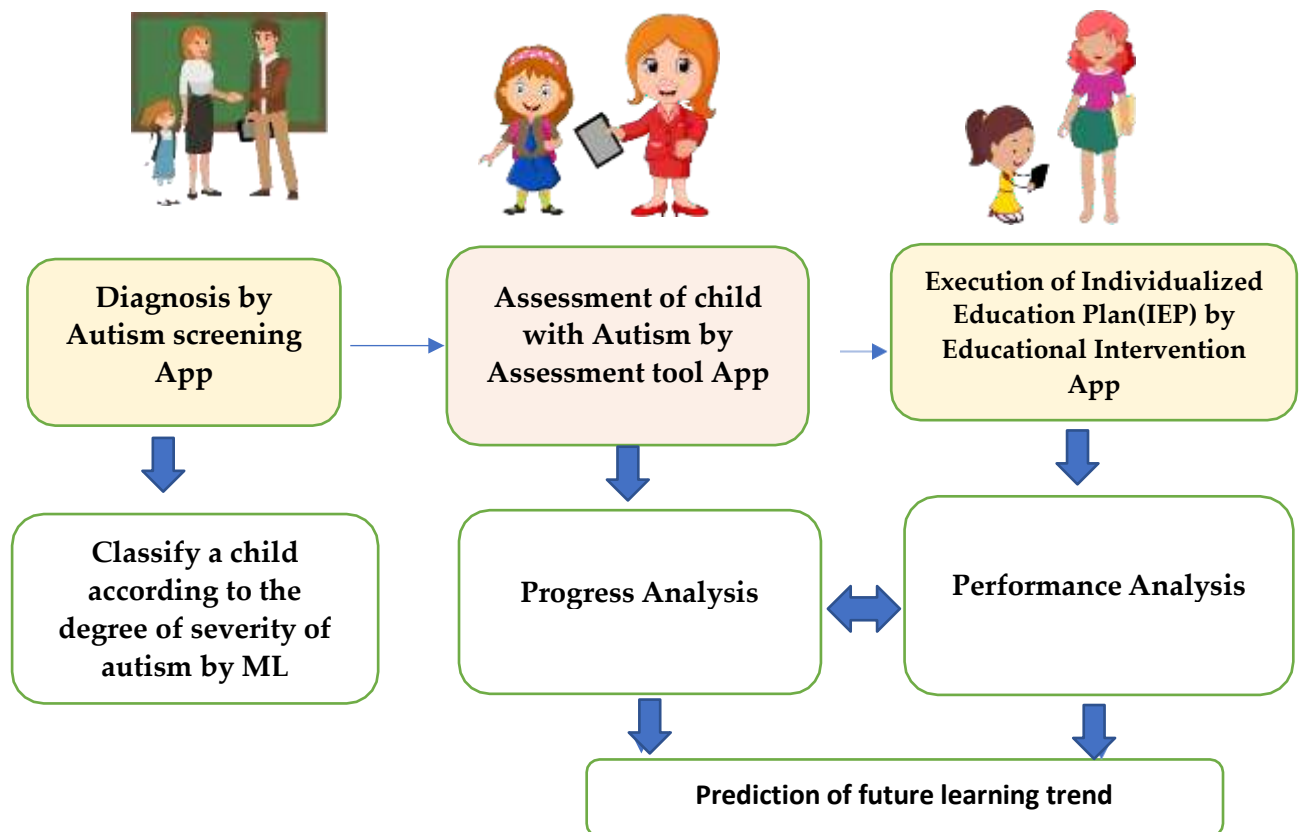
Diagnosis by Autism screening App

Assessment of child with Autism by Assessment tool App

Execution of Individualized Education Plan(IEP) by Educational Intervention App

Classify a child according to the degree of severity of autism by ML

Progress Analysis

Performance Analysis

Prediction of future learning trend